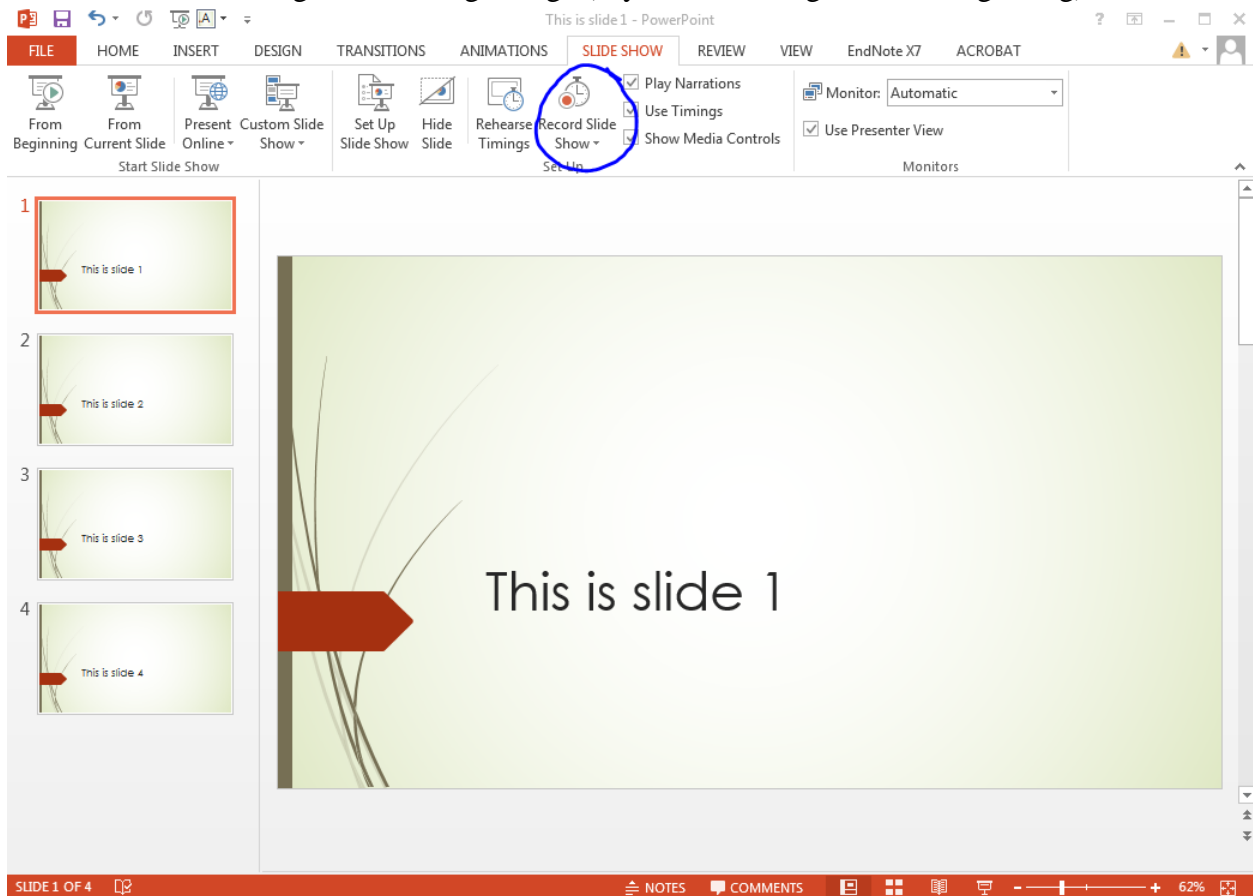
This is slide 1 - PowerPoint

FILE HOME INSERT DESIGN TRANSITIONS ANIMATIONS SLIDE SHOW REVIEW VIEW EndNote X7 ACROBAT

From Beginning
From Current Slide
Present Online
Custom Slide Show
Start Slide Show

Set Up Slide Show
Hide Slide
Rehearse Timings
Record Slide Show
Play Narrations
Use Timings
Show Media Controls
Set Up

Monitor: Automatic
Use Presenter View
Monitors

1
This is slide 1
2
This is slide 2
3
This is slide 3
4
This is slide 4

This is slide 1

SLIDE 1 OF 4
NOTES COMMENTS
62%